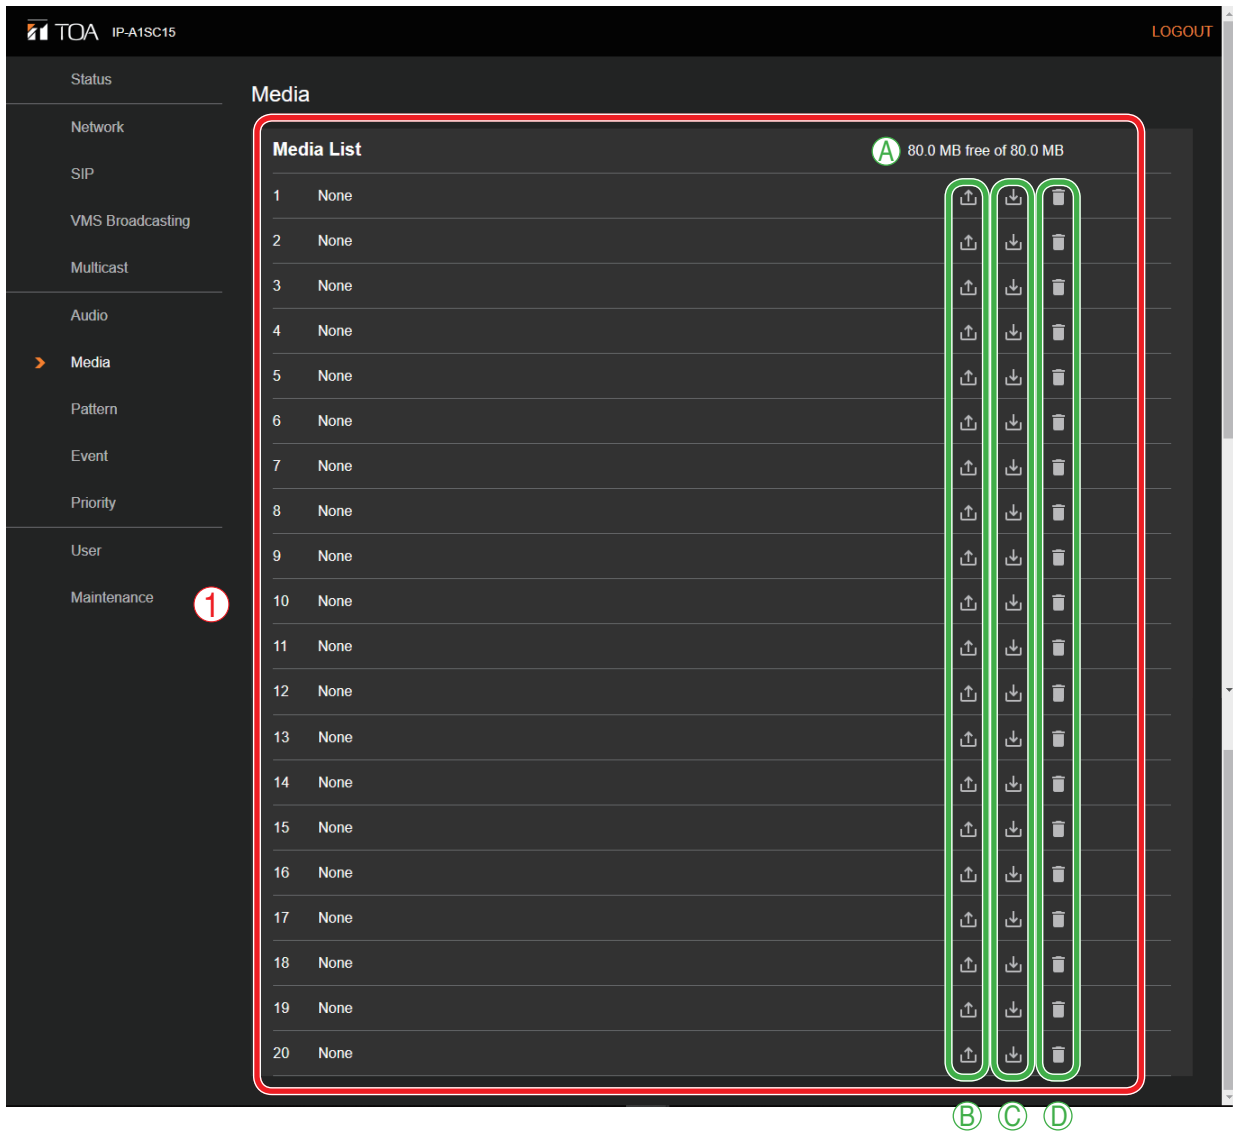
TOA IP-A1SC15

LOGOUT

Status

Network

SIP

VMS Broadcasting

Multicast

Audio

Media

Pattern

Event

Priority

User

Maintenance

1

Media

Media List

A 80.0 MB free of 80.0 MB

| | |
|---|---|
| 1 | None |
| 2 | None |
| 3 | None |
| 4 | None |
| 5 | None |
| 6 | None |
| 7 | None |
| 8 | None |
| 9 | None |
| 10 | None |
| 11 | None |
| 12 | None |
| 13 | None |
| 14 | None |
| 15 | None |
| 16 | None |
| 17 | None |
| 18 | None |
| 19 | None |
| 20 | None |

B C D